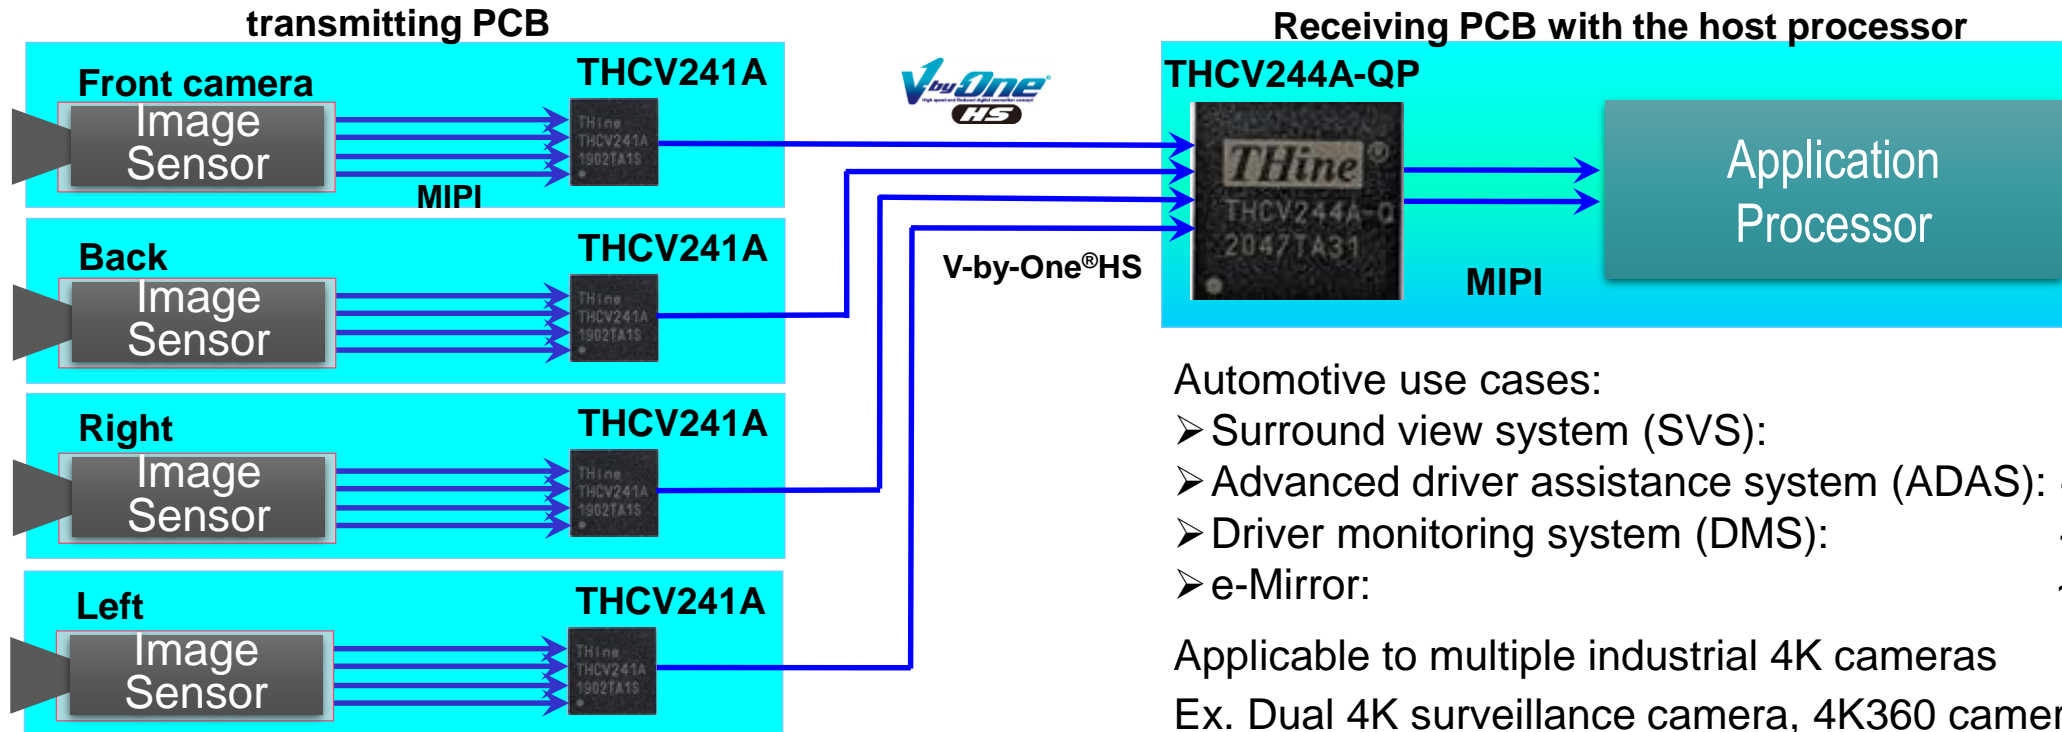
transmitting PCB

Front camera

THCV241A

Image Sensor

THine THCV241A 1902TA1S

MIPI

Back

THCV241A

Image Sensor

THine THCV241A 1902TA1S

Right

THCV241A

Image Sensor

THine THCV241A 1902TA1S

Left

THCV241A

Image Sensor

THine THCV241A 1902TA1S

V by One HS

V-by-One®HS

Receiving PCB with the host processor

THCV244A-QP

THine® THCV244A-Q 2047TA31

MIPI

Application Processor

Automotive use cases:

➢Surround view system (SVS):

➢Advanced driver assistance system (ADAS):

➢Driver monitoring system (DMS):

➢e-Mirror:

Applicable to multiple industrial 4K cameras

Ex. Dual 4K surveillance camera, 4K360 camer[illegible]